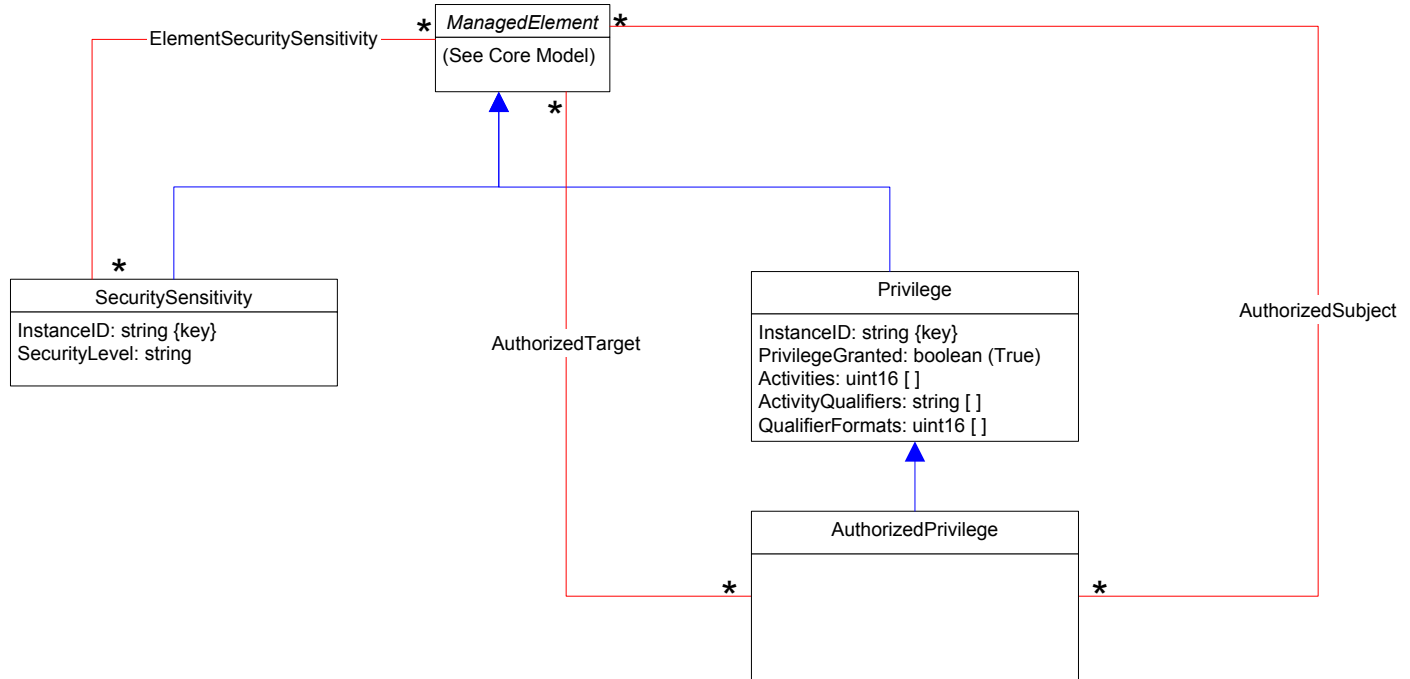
ElementSecuritySensitivity

*

ManagedElement

*

(See Core Model)

*

*

SecuritySensitivity

InstanceID: string {key}
SecurityLevel: string

AuthorizedTarget

Privilege

InstanceID: string {key}
PrivilegeGranted: boolean (True)
Activities: uint16 [ ]
ActivityQualifiers: string [ ]
QualifierFormats: uint16 [ ]

AuthorizedSubject

AuthorizedPrivilege

*

*